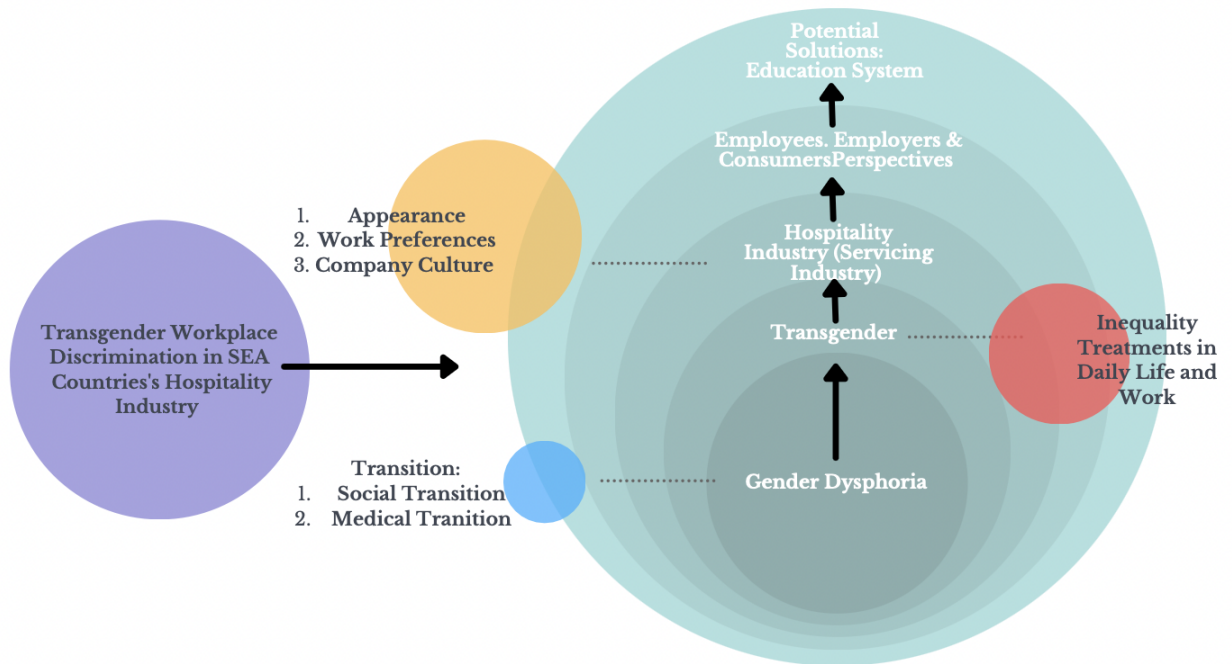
Potential Solutions: Education System

Employees. Employers & ConsumersPerspectives

1. Appearance
2. Work Preferences
3. Company Culture

Hospitality Industry (Servicing Industry)

Transgender Workplace Discrimination in SEA Countries's Hospitality Industry

Transgender

Inequality Treatments in Daily Life and Work

Transition:
1. Social Transition
2. Medical Tranition

Gender Dysphoria